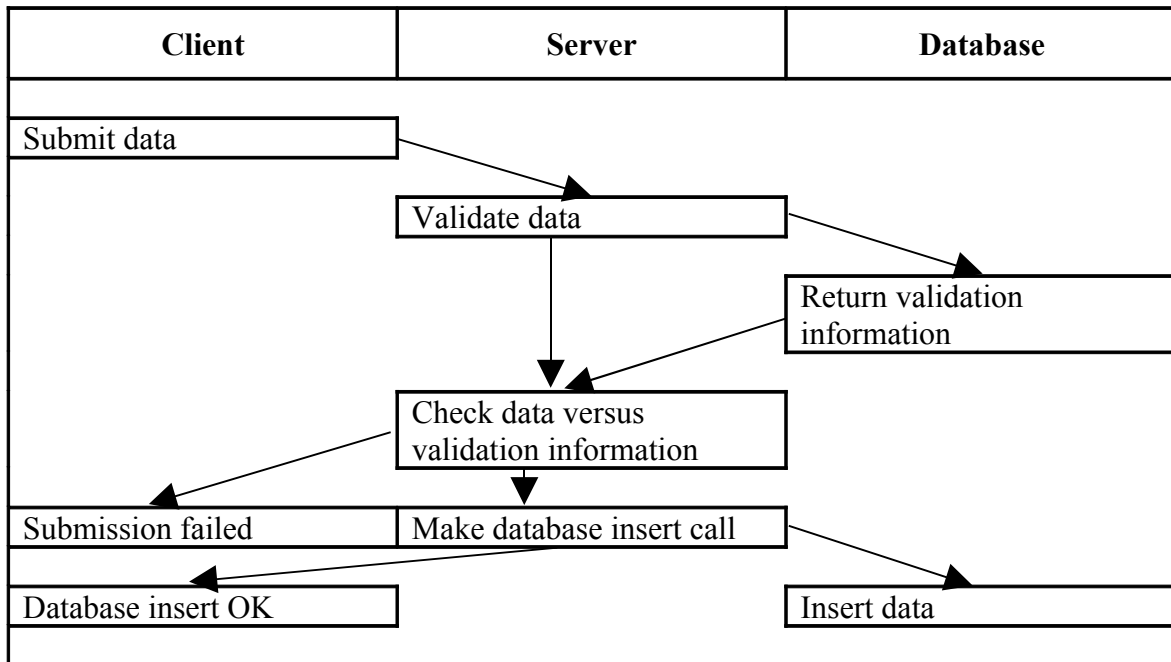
Client

Server

Database

Submit data

Validate data

Return validation information

Check data versus validation information

Submission failed

Make database insert call

Database insert OK

Insert data